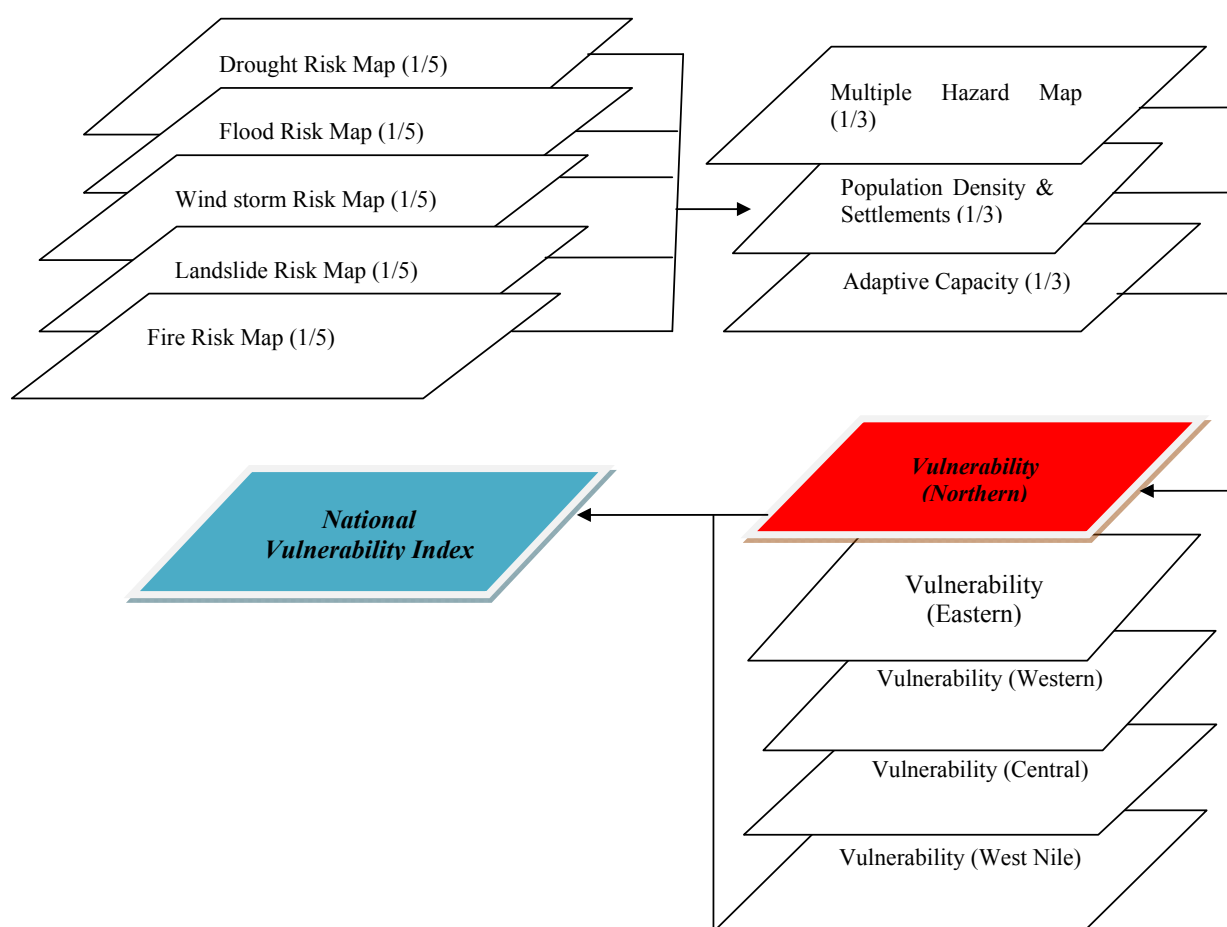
Drought Risk Map (1/5)

Flood Risk Map (1/5)

Wind storm Risk Map (1/5)

Landslide Risk Map (1/5)

Fire Risk Map (1/5)

Multiple Hazard Map (1/3)

Population Density & Settlements (1/3)

Adaptive Capacity (1/3)

Vulnerability (Northern)

National Vulnerability Index

Vulnerability (Eastern)

Vulnerability (Western)

Vulnerability (Central)

Vulnerability (West Nile)